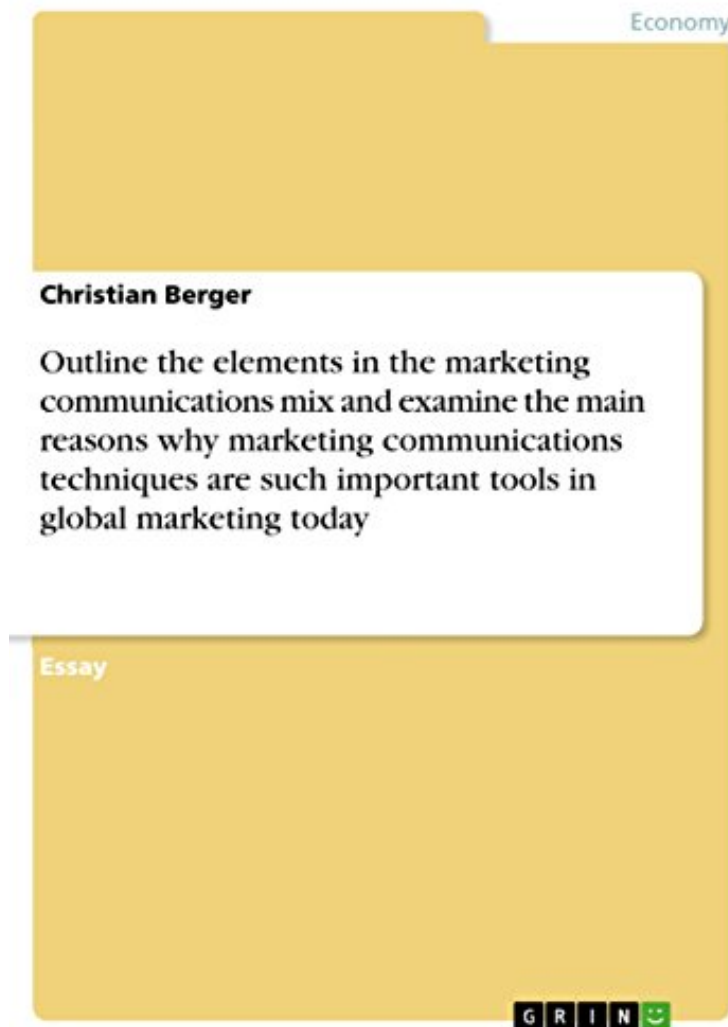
Economy

Christian Berger

Outline the elements in the marketing communications mix and examine the main reasons why marketing communications techniques are such important tools in global marketing today

Essay

GRIN